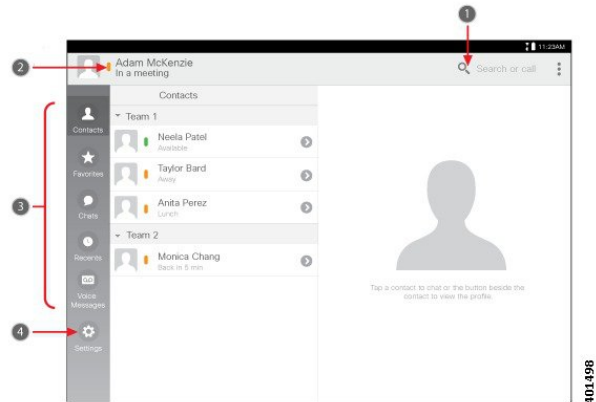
1

11:23AM

2

Adam McKenzie
In a meeting

Search or call

Contacts

3

Contacts

Favorites

Chats

Recents

Voice Messages

4

Settings

Team 1

Neela Patel
Available

Taylor Bard
Away

Anita Perez
Lunch

Team 2

Monica Chang
Back in 5 min

Tap a contact to chat or the button beside the contact to view the profile.

401498